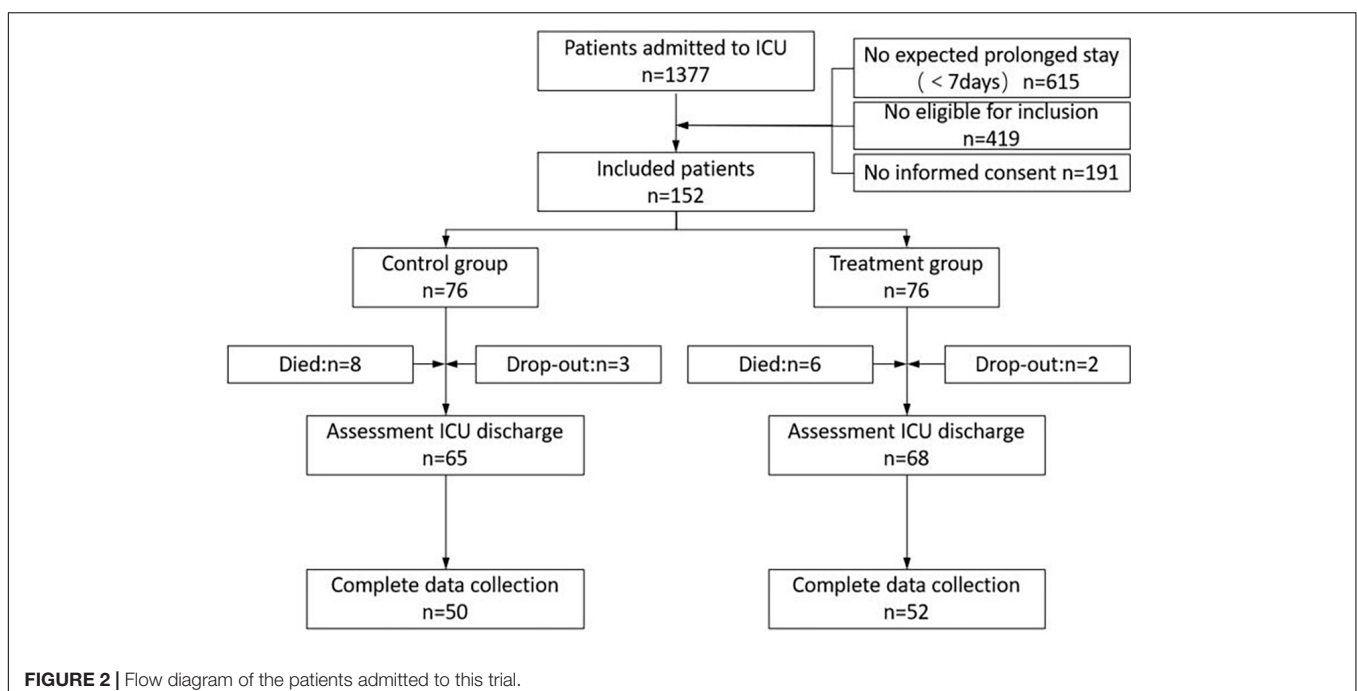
Patients admitted to ICU
n=1377

No expected prolonged stay
（< 7days）n=615

No eligible for inclusion
n=419

No informed consent n=191

Included patients
n=152

Control group
n=76

Treatment group
n=76

Died:n=8

Drop-out:n=3

Died:n=6

Drop-out:n=2

Assessment ICU discharge
n=65

Assessment ICU discharge
n=68

Complete data collection
n=50

Complete data collection
n=52

**FIGURE 2 |** Flow diagram of the patients admitted to this trial.